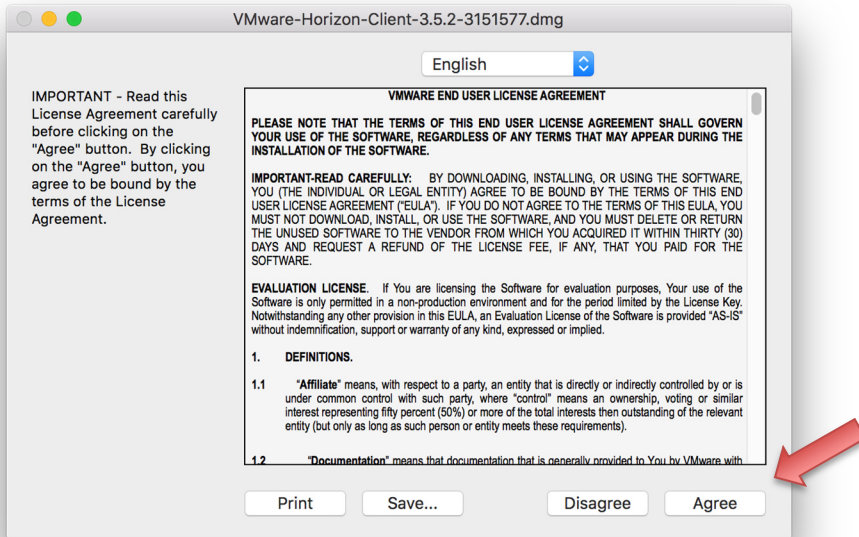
VMware-Horizon-Client-3.5.2-3151577.dmg

English

IMPORTANT - Read this License Agreement carefully before clicking on the "Agree" button. By clicking on the "Agree" button, you agree to be bound by the terms of the License Agreement.

VMWARE END USER LICENSE AGREEMENT

PLEASE NOTE THAT THE TERMS OF THIS END USER LICENSE AGREEMENT SHALL GOVERN YOUR USE OF THE SOFTWARE, REGARDLESS OF ANY TERMS THAT MAY APPEAR DURING THE INSTALLATION OF THE SOFTWARE.

IMPORTANT-READ CAREFULLY: BY DOWNLOADING, INSTALLING, OR USING THE SOFTWARE, YOU (THE INDIVIDUAL OR LEGAL ENTITY) AGREE TO BE BOUND BY THE TERMS OF THIS END USER LICENSE AGREEMENT ("EULA"). IF YOU DO NOT AGREE TO THE TERMS OF THIS EULA, YOU MUST NOT DOWNLOAD, INSTALL, OR USE THE SOFTWARE, AND YOU MUST DELETE OR RETURN THE UNUSED SOFTWARE TO THE VENDOR FROM WHICH YOU ACQUIRED IT WITHIN THIRTY (30) DAYS AND REQUEST A REFUND OF THE LICENSE FEE, IF ANY, THAT YOU PAID FOR THE SOFTWARE.

EVALUATION LICENSE. If You are licensing the Software for evaluation purposes, Your use of the Software is only permitted in a non-production environment and for the period limited by the License Key. Notwithstanding any other provision in this EULA, an Evaluation License of the Software is provided "AS-IS" without indemnification, support or warranty of any kind, expressed or implied.

1. DEFINITIONS.

1.1 "Affiliate" means, with respect to a party, an entity that is directly or indirectly controlled by or is under common control with such party, where "control" means an ownership, voting or similar interest representing fifty percent (50%) or more of the total interests then outstanding of the relevant entity (but only as long as such person or entity meets these requirements).

1.2 "Documentation" means that documentation that is generally provided to You by VMware with

Print Save... Disagree Agree